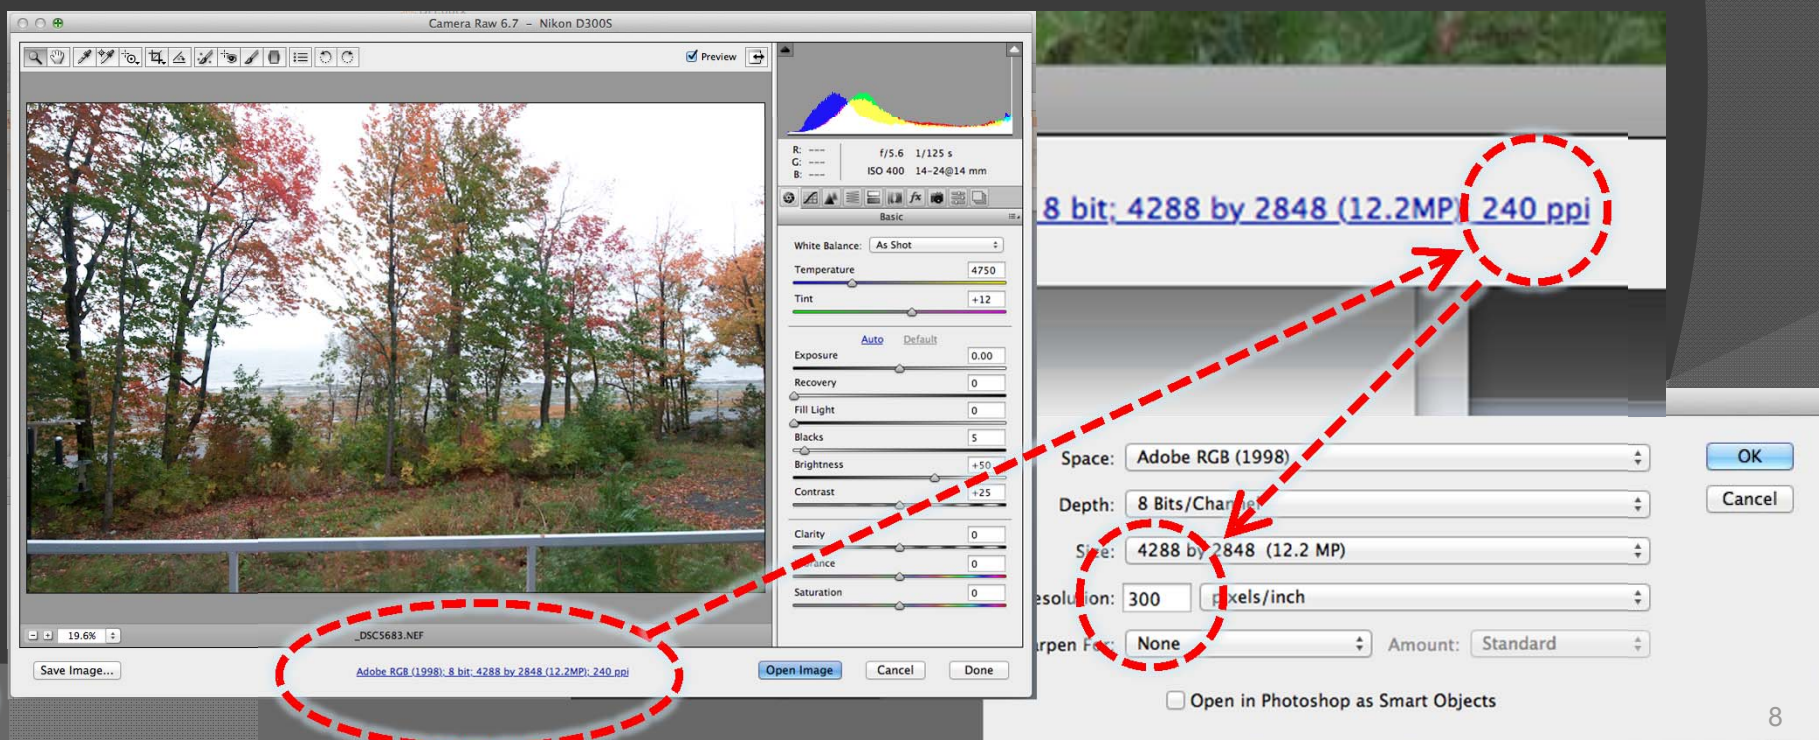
Camera Raw 6.7 – Nikon D300S

Preview

R: ---
G: ---
B: ---

f/5.6 1/125 s
ISO 400 14-24@14 mm

Basic

White Balance: As Shot

Temperature 4750

Tint +12

Auto Default

Exposure 0.00

Recovery 0

Fill Light 0

Blacks 5

Brightness +50

Contrast +25

Clarity 0

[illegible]rance 0

Saturation 0

19.6%

_DSC5683.NEF

Save Image...

Adobe RGB (1998); 8 bit; 4288 by 2848 (12.2MP); 240 ppi

Open Image

Cancel

Done

8 bit; 4288 by 2848 (12.2MP); 240 ppi

Space: Adobe RGB (1998)

Depth: 8 Bits/Char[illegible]

Si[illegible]e: 4288 by 2848 (12.2 MP)

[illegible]esolution: 300 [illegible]xels/inch

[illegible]rpen F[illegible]: None Amount: Standard

Open in Photoshop as Smart Objects

OK

Cancel

8